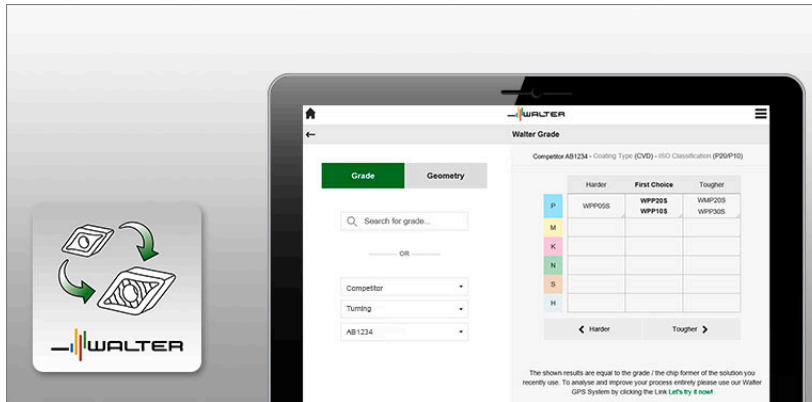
WALTER

WALTER

Walter Grade

Grade

Geometry

Search for grade...

OR

Competitor

Turning

AB1234

Competitor AB1234 - Coating Type (CVD) - ISO Classification (P20/P10)

| | Harder | First Choice | Tougher |
|---|---|---|---|
| P | WPP05S | WPP20S WPP10S | WMP20S WPP30S |
| M | | | |
| K | | | |
| N | | | |
| S | | | |
| H | | | |

Harder

Tougher

The shown results are equal to the grade / the chip former of the solution you recently use. To analyse and improve your process entirely please use our Walter GPS System by clicking the Link Let's try it now!